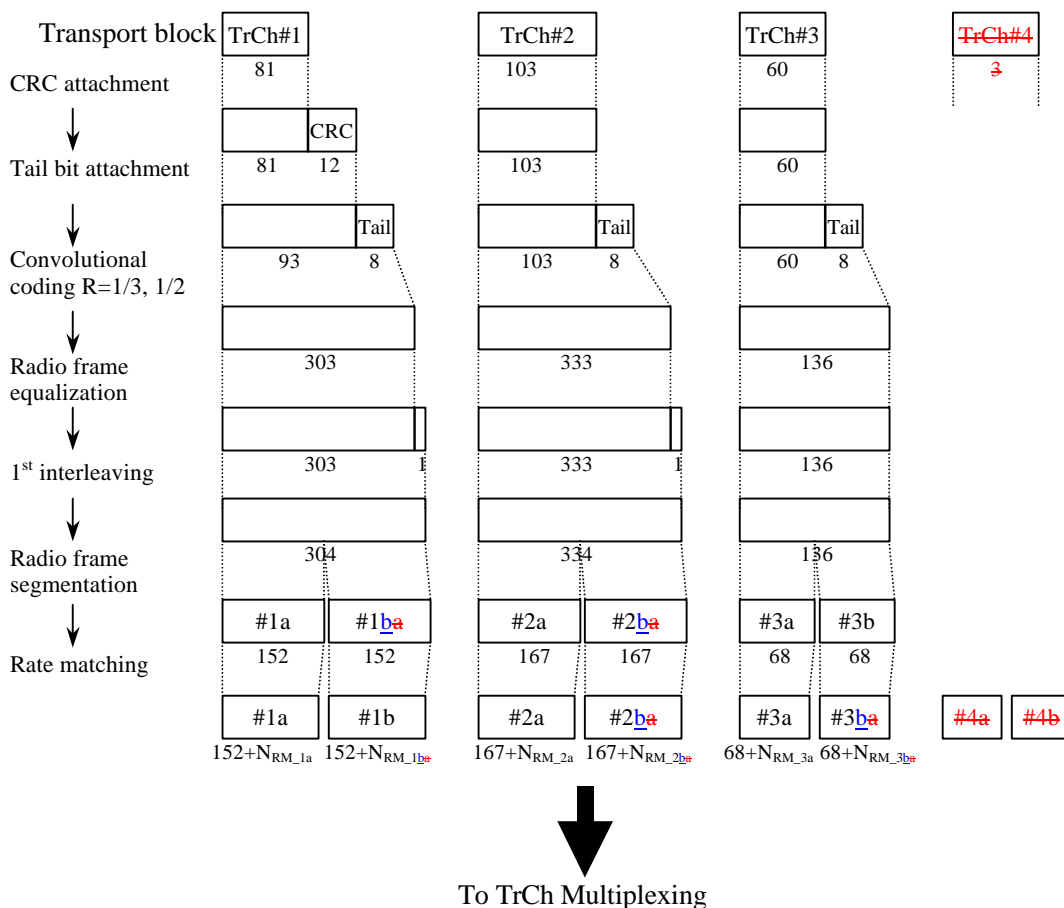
Transport block
CRC attachment
Tail bit attachment
Convolutional coding R=1/3, 1/2
Radio frame equalization
1$^{st}$ interleaving
Radio frame segmentation
Rate matching

TrCh#1
81
CRC
81 12
Tail
93 8
303
303 1
304
#1a #1ba
152 152
#1a #1b
152+N$_{RM\_1a}$ 152+N$_{RM\_1ba}$

TrCh#2
103
103
Tail
103 8
333
333 1
334
#2a #2ba
167 167
#2a #2ba
167+N$_{RM\_2a}$ 167+N$_{RM\_2ba}$

TrCh#3
60
60
Tail
60 8
136
136
136
#3a #3b
68 68
#3a #3ba
68+N$_{RM\_3a}$ 68+N$_{RM\_3ba}$

TrCh#4
3
#4a #4b

To TrCh Multiplexing